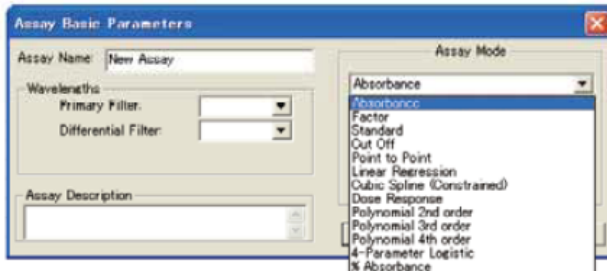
Assay Basic Parameters

Assay Name: New Assay

Wavelengths
Primary Filter:
Differential Filter:

Assay Description

Assay Mode

Absorbance

Absorbance
Factor
Standard
Cut Off
Point to Point
Linear Regression
Cubic Spline (Constrained)
Dose Response
Polynomial 2nd order
Polynomial 3rd order
Polynomial 4th order
4-Parameter Logistic
% Absorbance